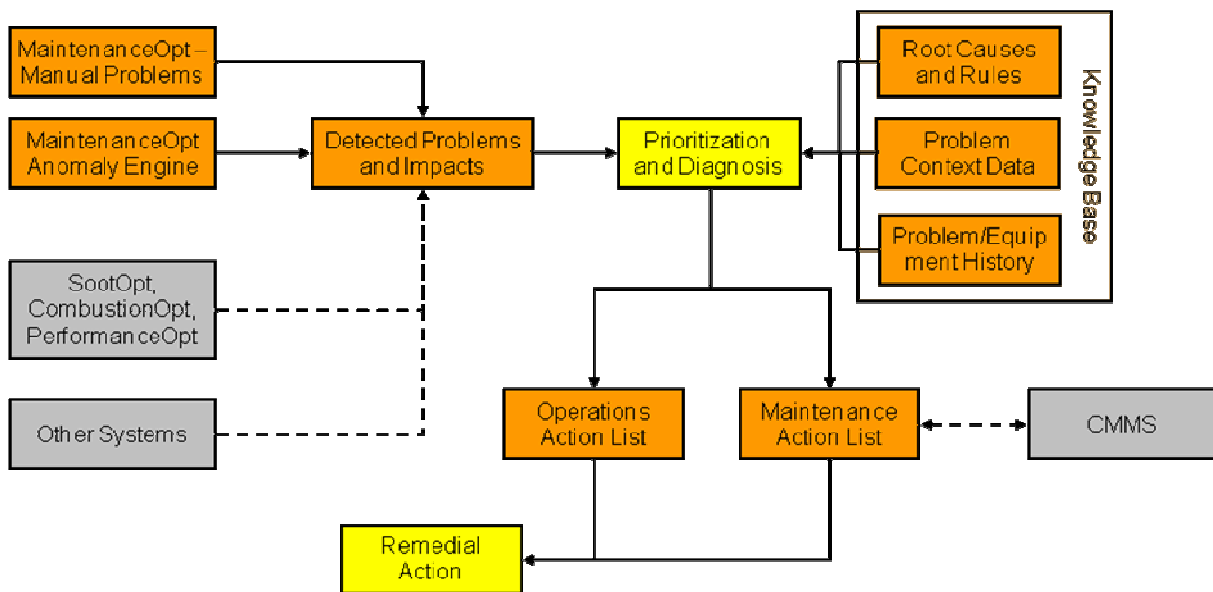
MaintenanceOpt – Manual Problems

MaintenanceOpt Anomaly Engine

SootOpt, CombustionOpt, PerformanceOpt

Other Systems

Detected Problems and Impacts

Prioritization and Diagnosis

Root Causes and Rules

Problem Context Data

Problem/Equipment History

Knowledge Base

Operations Action List

Maintenance Action List

CMMS

Remedial Action